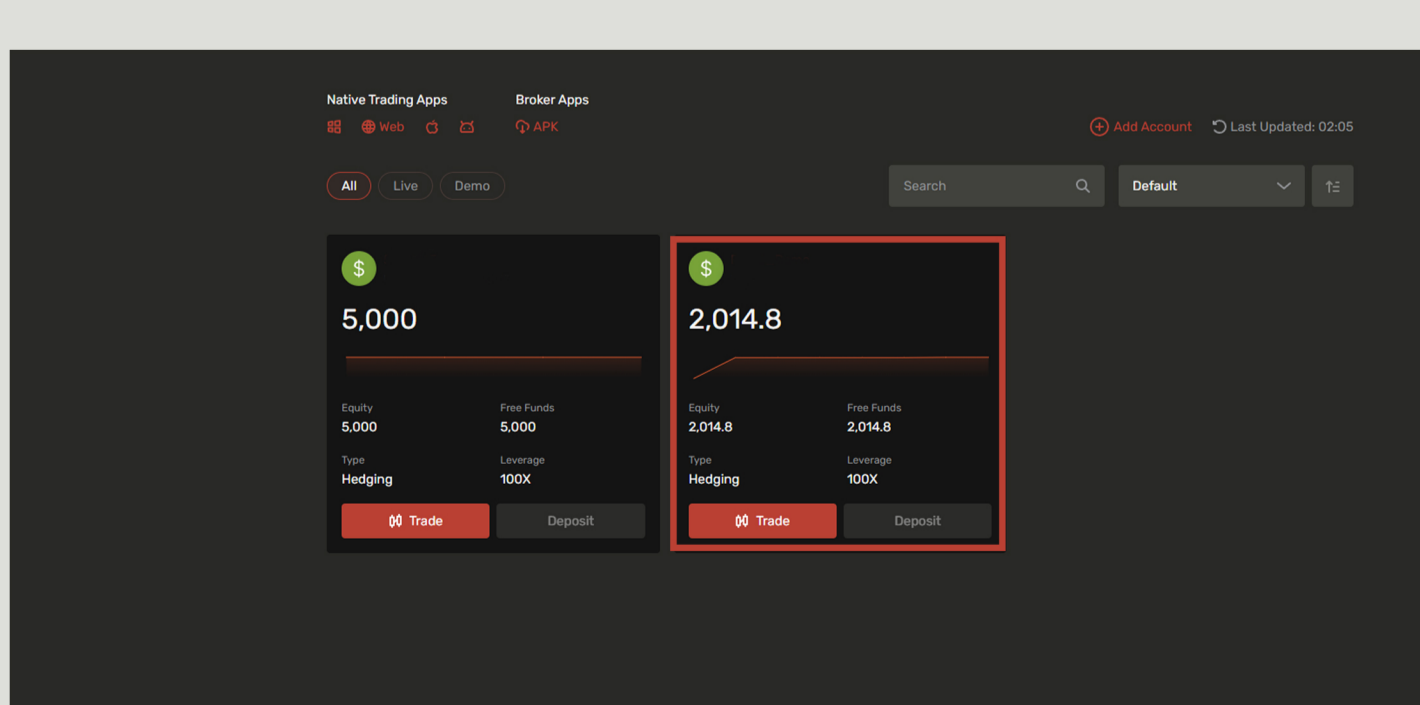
Native Trading Apps
Web

Broker Apps
APK

Add Account
Last Updated: 02:05

All
Live
Demo

Search

Default

$
5,000

Equity
5,000

Free Funds
5,000

Type
Hedging

Leverage
100X

Trade
Deposit

$
2,014.8

Equity
2,014.8

Free Funds
2,014.8

Type
Hedging

Leverage
100X

Trade
Deposit